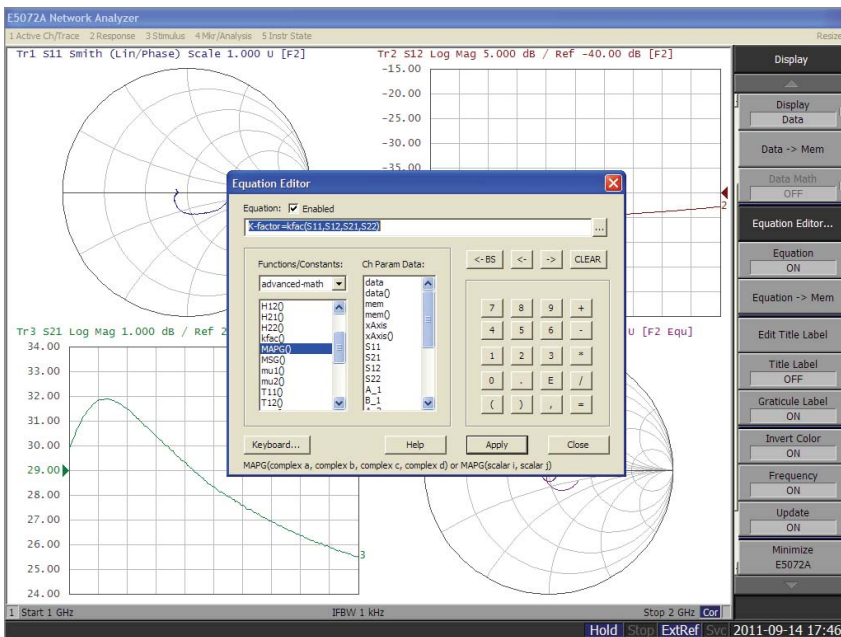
E5072A Network Analyzer
1 Active Ch/Trace 2 Response 3 Stimulus 4 Mkr/Analysis 5 Instr State
Resize

Tr1 S11 Smith (Lin/Phase) Scale 1.000 U [F2]

Tr2 S12 Log Mag 5.000 dB / Ref -40.00 dB [F2]
-15.00
-20.00
-25.00
-30.00
-35.00

Equation Editor
Equation: ☑ Enabled
K-factor=kfac(S11,S12,S21,S22)
...
Functions/Constants:
advanced-math
H12()
H21()
H22()
kfac()
MAPG()
MSG()
mu1()
mu2()
T11()
T12()
Ch Param Data:
data
data()
mem
mem()
xAxis
xAxis()
S11
S21
S12
S22
A_1
B_1
<-BS
<-
->
CLEAR
7 8 9 +
4 5 6 -
1 2 3 *
0 . E /
( ) , =
Keyboard...
Help
Apply
Close
MAPG(complex a, complex b, complex c, complex d) or MAPG(scalar i, scalar j)

Tr3 S21 Log Mag 1.000 dB / Ref 2
34.00
33.00
32.00
31.00
30.00
29.00
28.00
27.00
26.00
25.00
24.00

U [F2 Equ]

2
3

Display
Display
Data
Data -> Mem
Data Math
OFF
Equation Editor...
Equation
ON
Equation -> Mem
Edit Title Label
Title Label
OFF
Graticule Label
ON
Invert Color
ON
Frequency
ON
Update
ON
Minimize
E5072A

1 Start 1 GHz
IFBW 1 kHz
Stop 2 GHz Cor
Hold Stop ExtRef Svc 2011-09-14 17:46